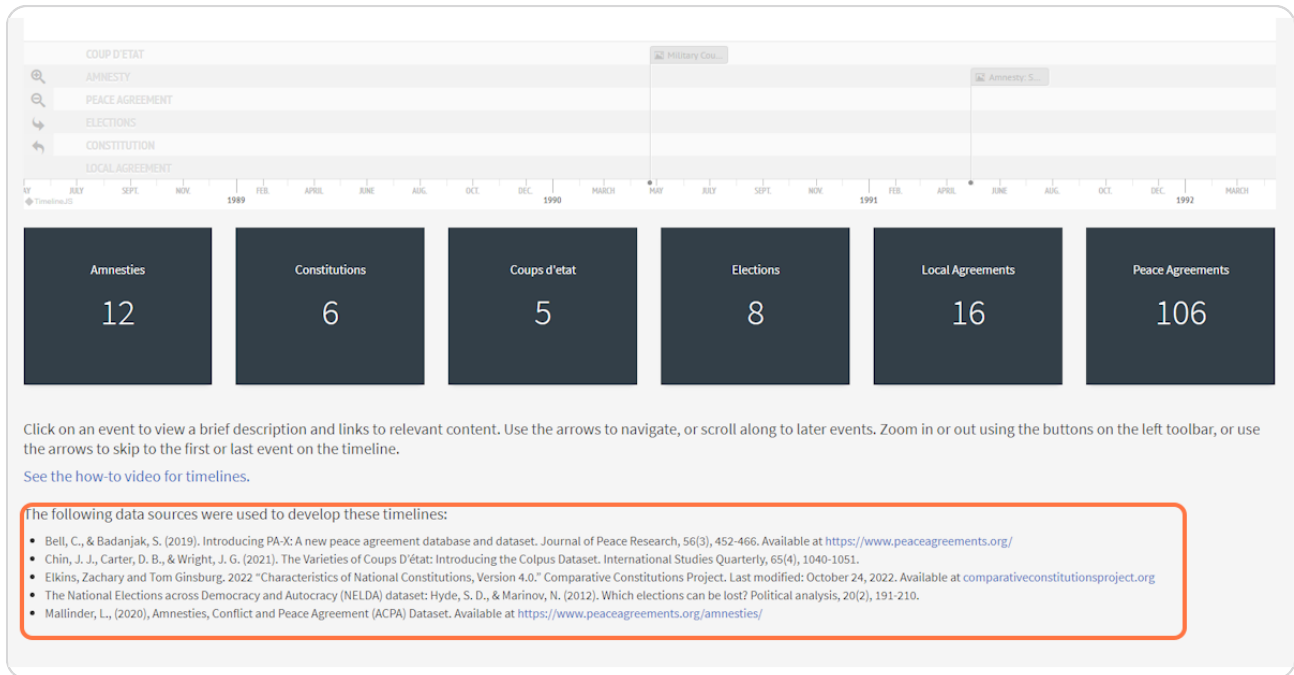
COUP D'ETAT
AMNESTY
PEACE AGREEMENT
ELECTIONS
CONSTITUTION
LOCAL AGREEMENT

Military Cou...
Amnesty: S...

AY JULY SEPT. NOV. 1989 FEB. APRIL JUNE AUG. OCT. DEC. 1990 MARCH MAY JULY SEPT. NOV. 1991 FEB. APRIL JUNE AUG. OCT. DEC. 1992 MARCH

TimelineJS

Amnesties
12

Constitutions
6

Coups d'etat
5

Elections
8

Local Agreements
16

Peace Agreements
106

Click on an event to view a brief description and links to relevant content. Use the arrows to navigate, or scroll along to later events. Zoom in or out using the buttons on the left toolbar, or use the arrows to skip to the first or last event on the timeline.

See the how-to video for timelines.

The following data sources were used to develop these timelines:

- Bell, C., & Badanjak, S. (2019). Introducing PA-X: A new peace agreement database and dataset. Journal of Peace Research, 56(3), 452-466. Available at https://www.peaceagreements.org/
- Chin, J. J., Carter, D. B., & Wright, J. G. (2021). The Varieties of Coups D'état: Introducing the Colpus Dataset. International Studies Quarterly, 65(4), 1040-1051.
- Elkins, Zachary and Tom Ginsburg. 2022 "Characteristics of National Constitutions, Version 4.0." Comparative Constitutions Project. Last modified: October 24, 2022. Available at comparativeconstitutionsproject.org
- The National Elections across Democracy and Autocracy (NELDA) dataset: Hyde, S. D., & Marinov, N. (2012). Which elections can be lost? Political analysis, 20(2), 191-210.
- Mallinder, L., (2020), Amnesties, Conflict and Peace Agreement (ACPA) Dataset. Available at https://www.peaceagreements.org/amnesties/